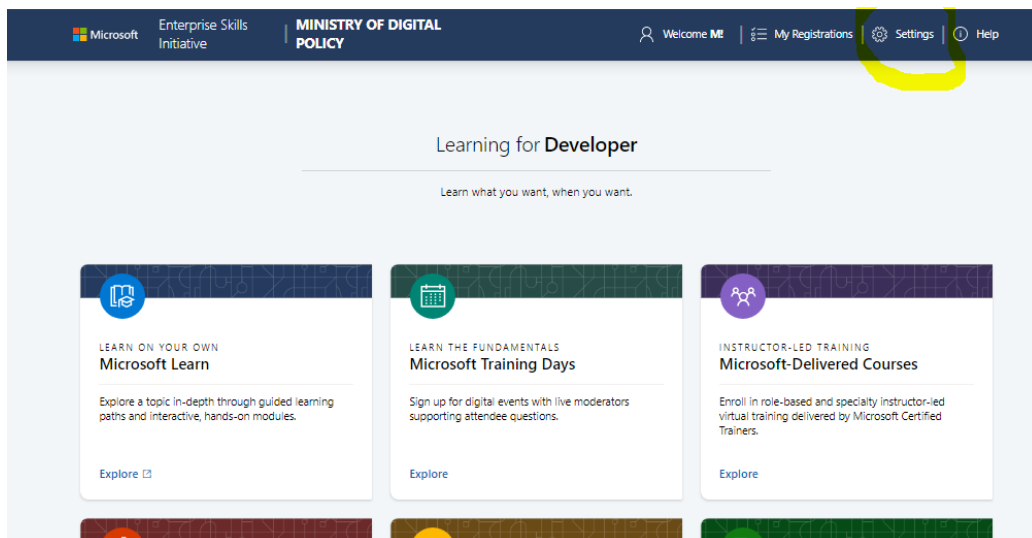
Microsoft Enterprise Skills Initiative | MINISTRY OF DIGITAL POLICY

Welcome M! | My Registrations | Settings | Help

Learning for **Developer**

Learn what you want, when you want.

LEARN ON YOUR OWN
Microsoft Learn

Explore a topic in-depth through guided learning paths and interactive, hands-on modules.

Explore

LEARN THE FUNDAMENTALS
Microsoft Training Days

Sign up for digital events with live moderators supporting attendee questions.

Explore

INSTRUCTOR-LED TRAINING
Microsoft-Delivered Courses

Enroll in role-based and specialty instructor-led virtual training delivered by Microsoft Certified Trainers.

Explore